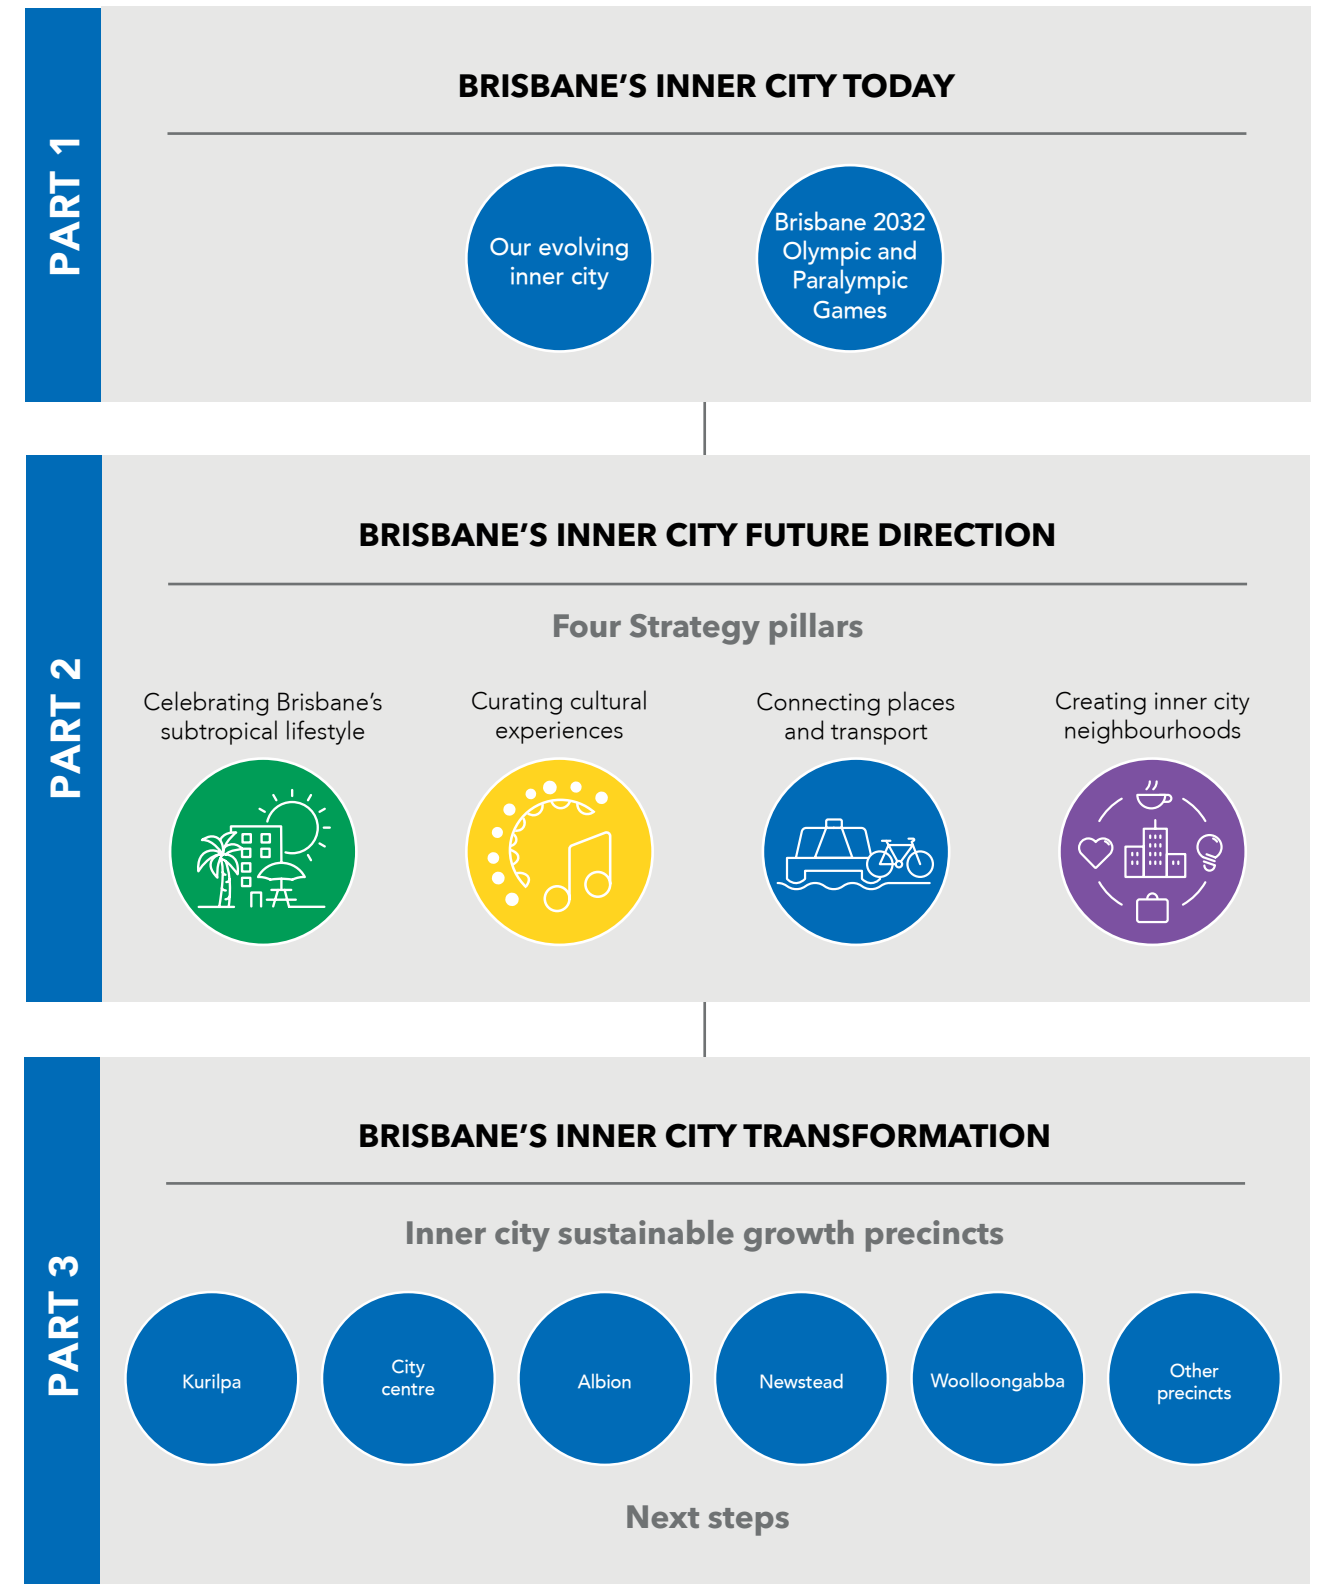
PART 1

BRISBANE'S INNER CITY TODAY

Our evolving inner city

Brisbane 2032 Olympic and Paralympic Games

PART 2

BRISBANE'S INNER CITY FUTURE DIRECTION

Four Strategy pillars

Celebrating Brisbane's subtropical lifestyle

Curating cultural experiences

Connecting places and transport

Creating inner city neighbourhoods

PART 3

BRISBANE'S INNER CITY TRANSFORMATION

Inner city sustainable growth precincts

Kurilpa

City centre

Albion

Newstead

Woolloongabba

Other precincts

Next steps